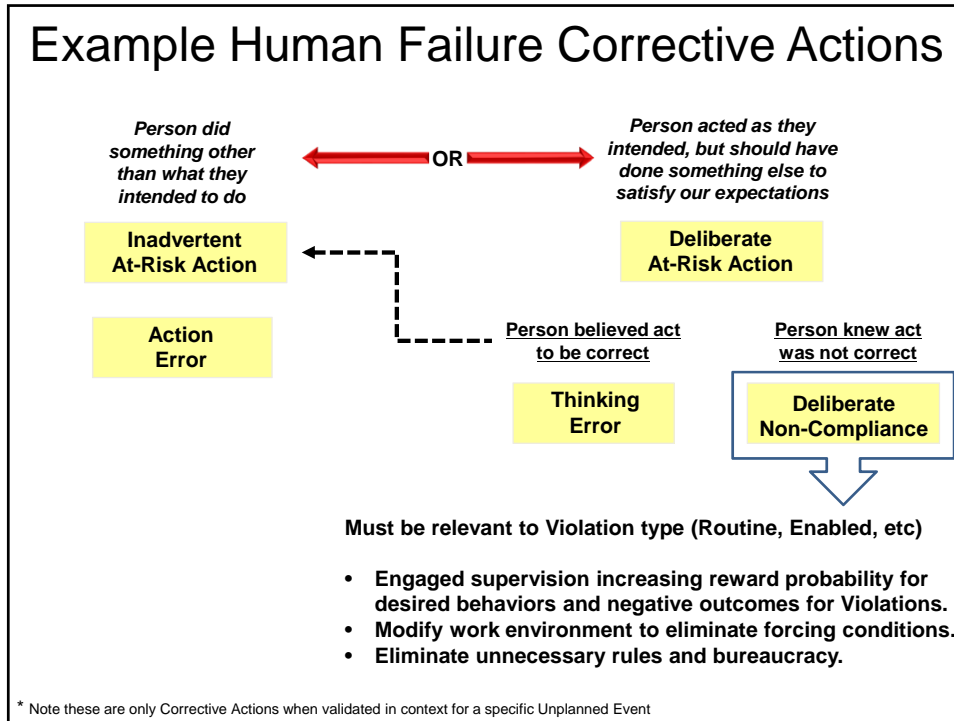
Example Human Failure Corrective Actions

Person did something other than what they intended to do

OR

Person acted as they intended, but should have done something else to satisfy our expectations

Inadvertent At-Risk Action

Deliberate At-Risk Action

Action Error

Person believed act to be correct

Person knew act was not correct

Thinking Error

Deliberate Non-Compliance

Must be relevant to Violation type (Routine, Enabled, etc)

- Engaged supervision increasing reward probability for desired behaviors and negative outcomes for Violations.
- Modify work environment to eliminate forcing conditions.
- Eliminate unnecessary rules and bureaucracy.

* Note these are only Corrective Actions when validated in context for a specific Unplanned Event